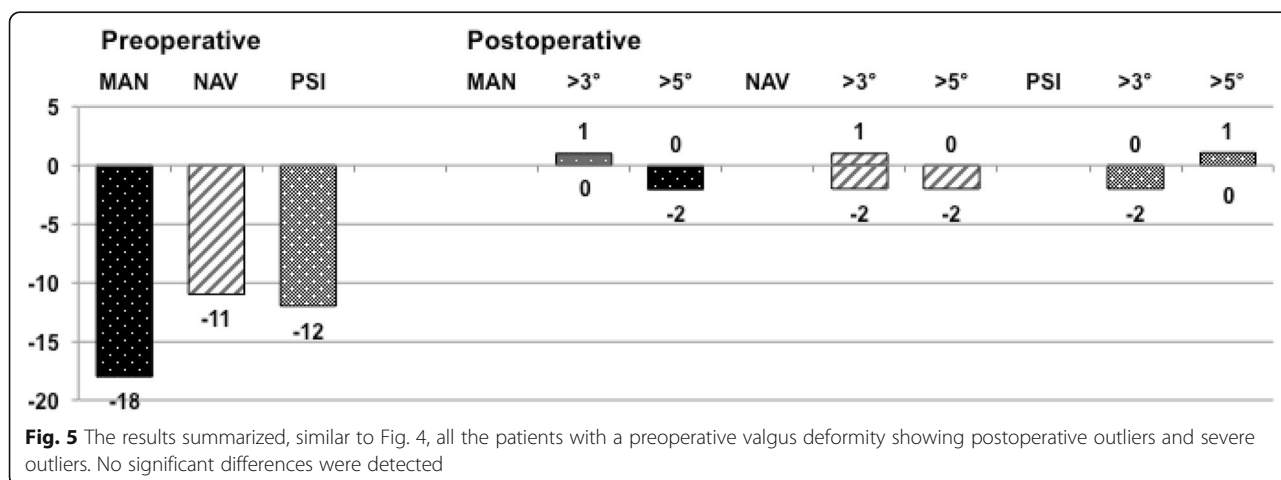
Preoperative

MAN NAV PSI

Postoperative

MAN >3° >5° NAV >3° >5° PSI >3° >5°

5
0
-5
-10
-15
-20

-18
-11
-12
1
0
0
-2
1
-2
0
-2
0
-2
1
0

**Fig. 5** The results summarized, similar to Fig. 4, all the patients with a preoperative valgus deformity showing postoperative outliers and severe outliers. No significant differences were detected